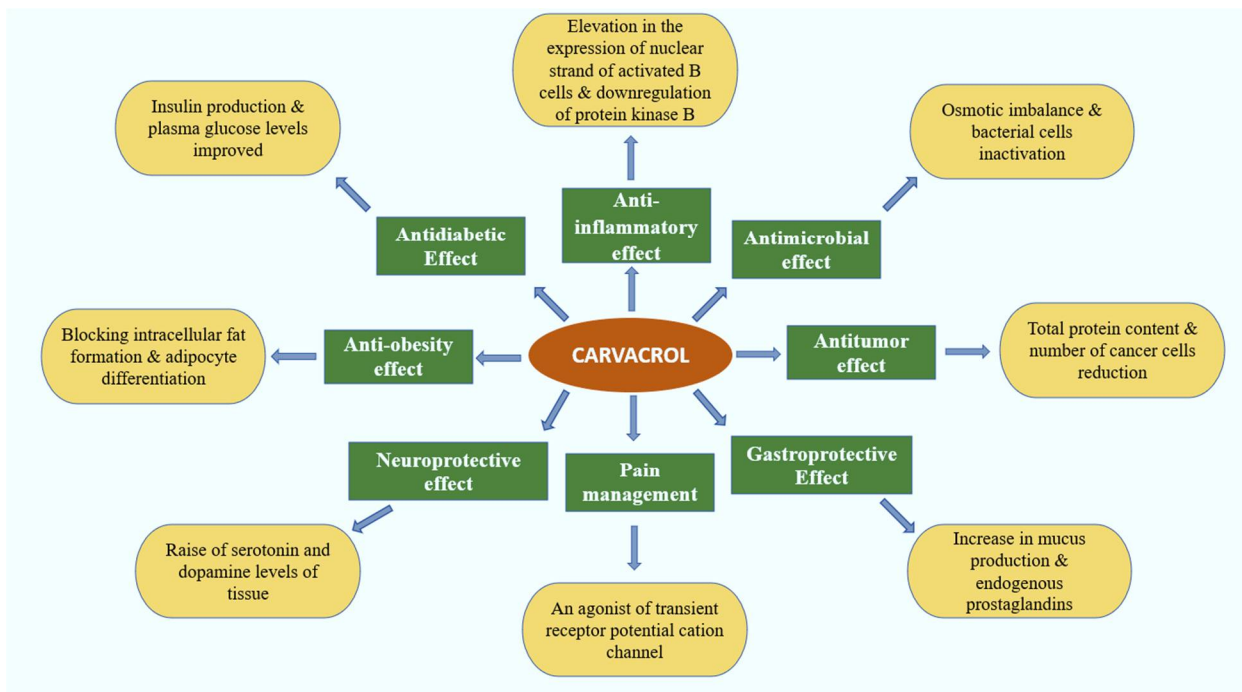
Elevation in the expression of nuclear strand of activated B cells & downregulation of protein kinase B

Insulin production & plasma glucose levels improved

Osmotic imbalance & bacterial cells inactivation

Anti-inflammatory effect

Antidiabetic Effect

Antimicrobial effect

Blocking intracellular fat formation & adipocyte differentiation

Anti-obesity effect

CARVACROL

Antitumor effect

Total protein content & number of cancer cells reduction

Neuroprotective effect

Pain management

Gastroprotective Effect

Raise of serotonin and dopamine levels of tissue

Increase in mucus production & endogenous prostaglandins

An agonist of transient receptor potential cation channel